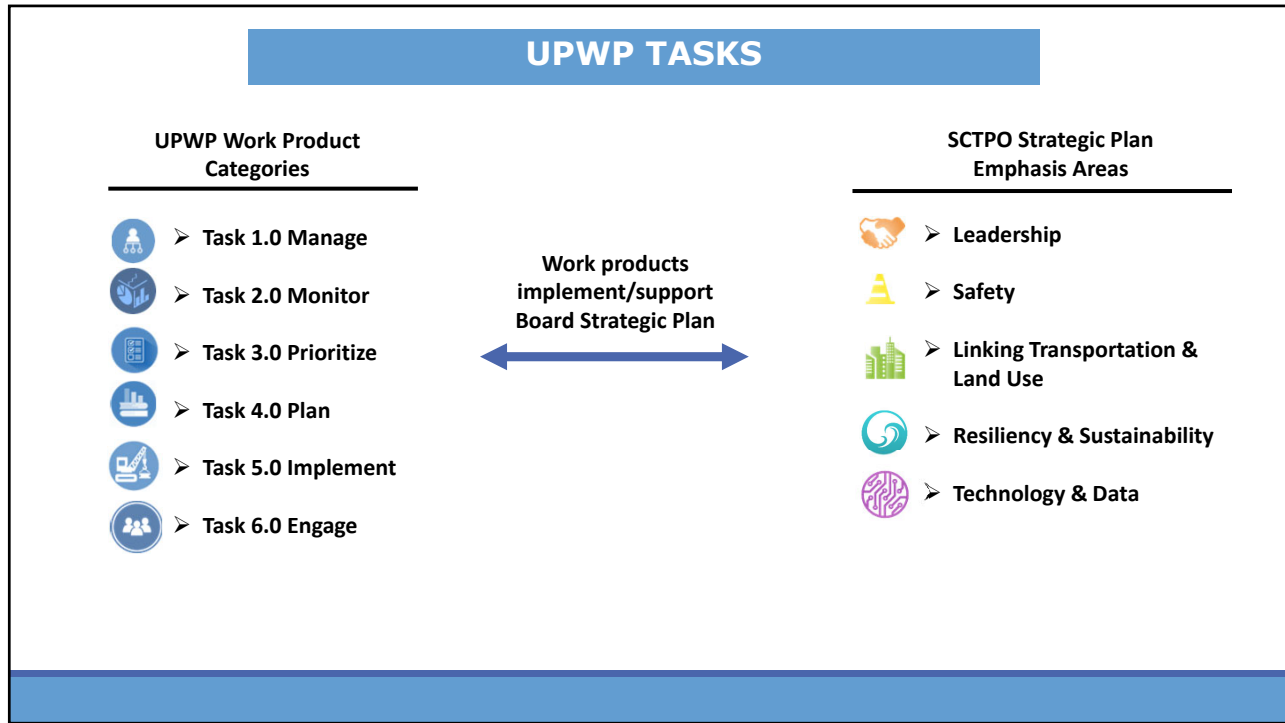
UPWP TASKS

UPWP Work Product Categories

➢ Task 1.0 Manage
➢ Task 2.0 Monitor
➢ Task 3.0 Prioritize
➢ Task 4.0 Plan
➢ Task 5.0 Implement
➢ Task 6.0 Engage

Work products implement/support Board Strategic Plan

SCTPO Strategic Plan Emphasis Areas

➢ Leadership
➢ Safety
➢ Linking Transportation & Land Use
➢ Resiliency & Sustainability
➢ Technology & Data